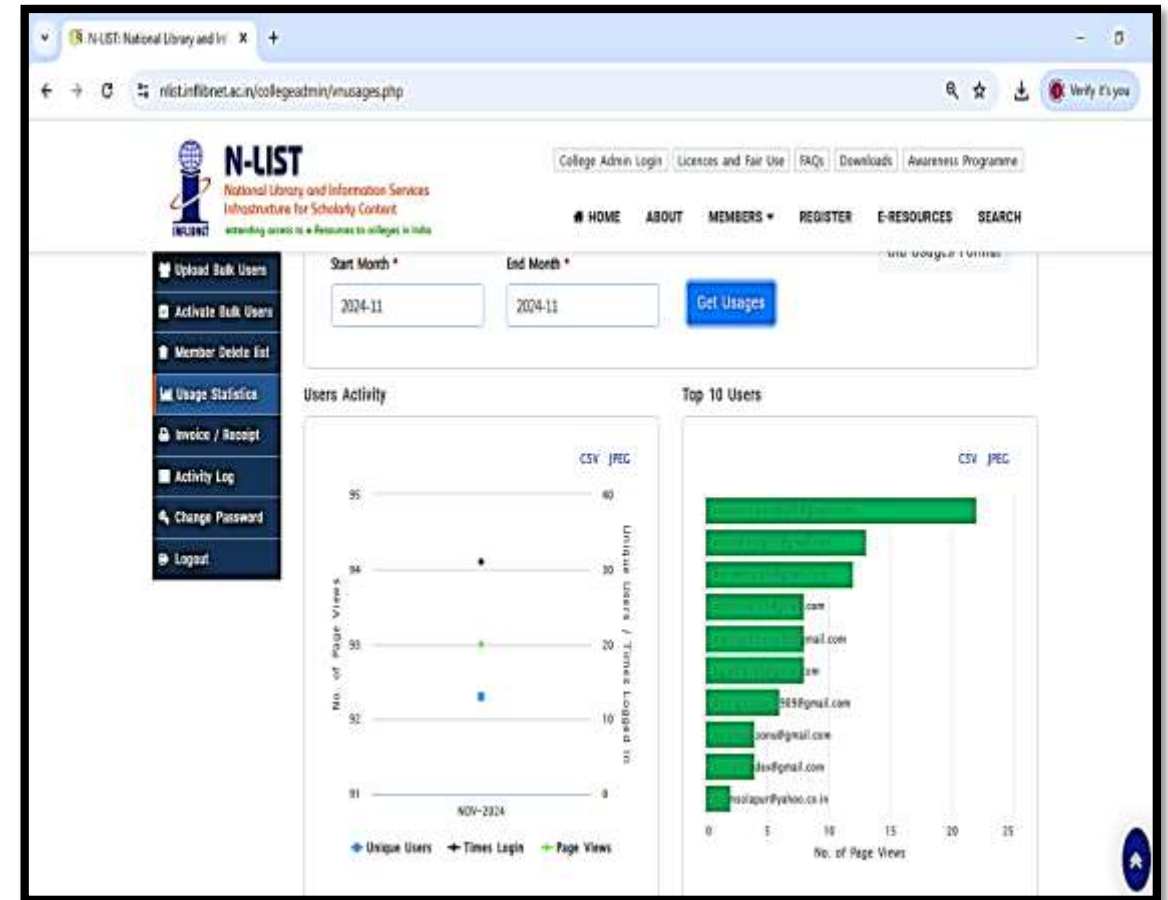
N-LIST: National Library and Inf ×  +

nlist.inflibnet.ac.in/collegeadmin/vnusages.php

Verify it's you

N-LIST
National Library and Information Services Infrastructure for Scholarly Content
extending access to e-Resources to colleges in India
INFLIBNET

College Admin Login | Licences and Fair Use | FAQs | Downloads | Awareness Programme

HOME  ABOUT  MEMBERS ▾  REGISTER  E-RESOURCES  SEARCH

Upload Bulk Users
Activate Bulk Users
Member Delete list
Usage Statistics
Invoice / Receipt
Activity Log
Change Password
Logout

Start Month *
2024-11
End Month *
2024-11
Get Usages

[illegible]

Users Activity

CSV JPEG

95
94
93
92
91
No. of Page Views
40
30
20
10
0
Unique Users / Times Logged in
NOV-2024
Unique Users  Times Login  Page Views

Top 10 Users

CSV JPEG

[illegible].com
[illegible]mail.com
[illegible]m
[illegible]989@gmail.com
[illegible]oons@gmail.com
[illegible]das@gmail.com
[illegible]nsolapur@yahoo.co.in

0  5  10  15  20  25
No. of Page Views